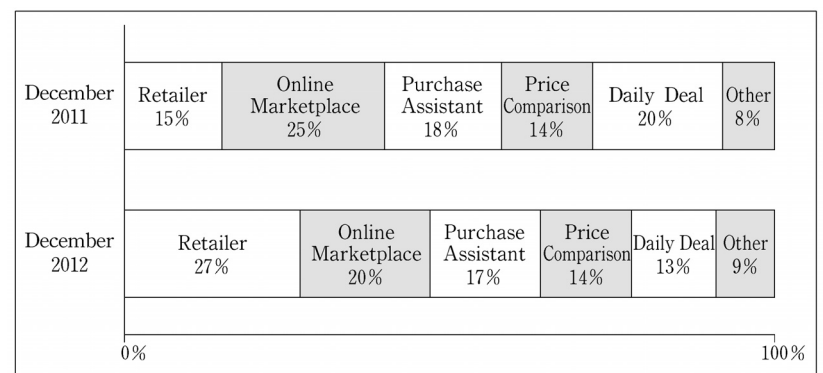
December 2011

Retailer 15%

Online Marketplace 25%

Purchase Assistant 18%

Price Comparison 14%

Daily Deal 20%

Other 8%

December 2012

Retailer 27%

Online Marketplace 20%

Purchase Assistant 17%

Price Comparison 14%

Daily Deal 13%

Other 9%

0%

100%